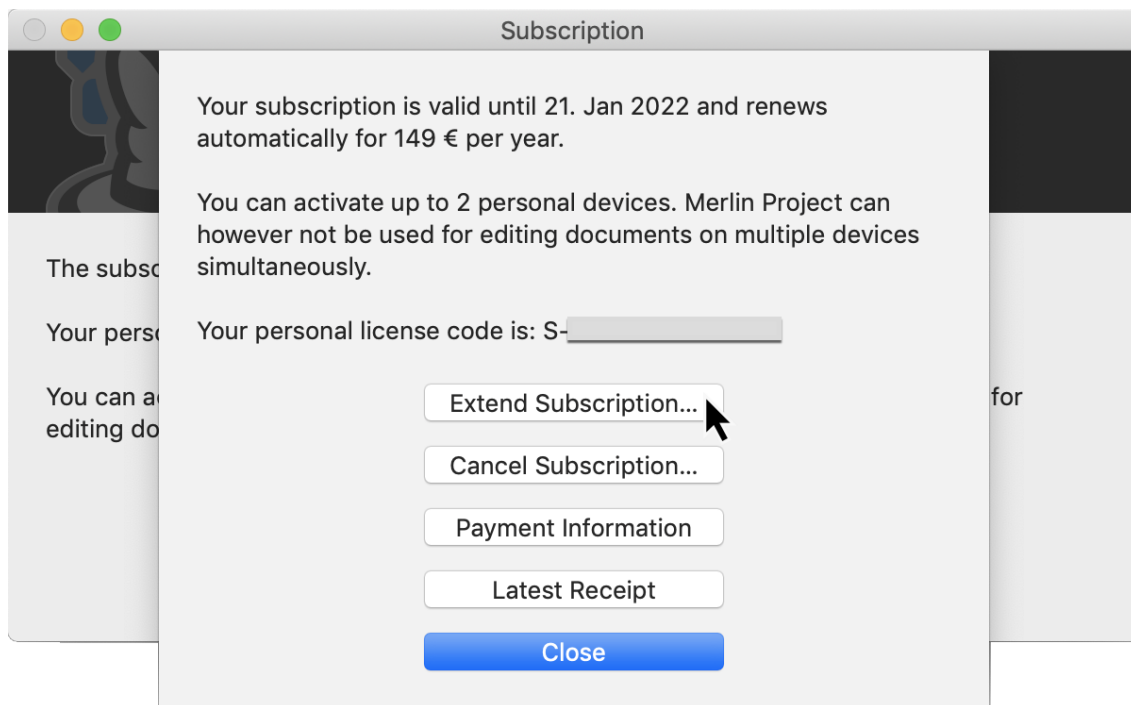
Subscription

Your subscription is valid until 21. Jan 2022 and renews automatically for 149 € per year.

You can activate up to 2 personal devices. Merlin Project can however not be used for editing documents on multiple devices simultaneously.

Your personal license code is: S-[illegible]

Extend Subscription...

Cancel Subscription...

Payment Information

Latest Receipt

Close

The subsc

Your perso

You can a

editing do

for